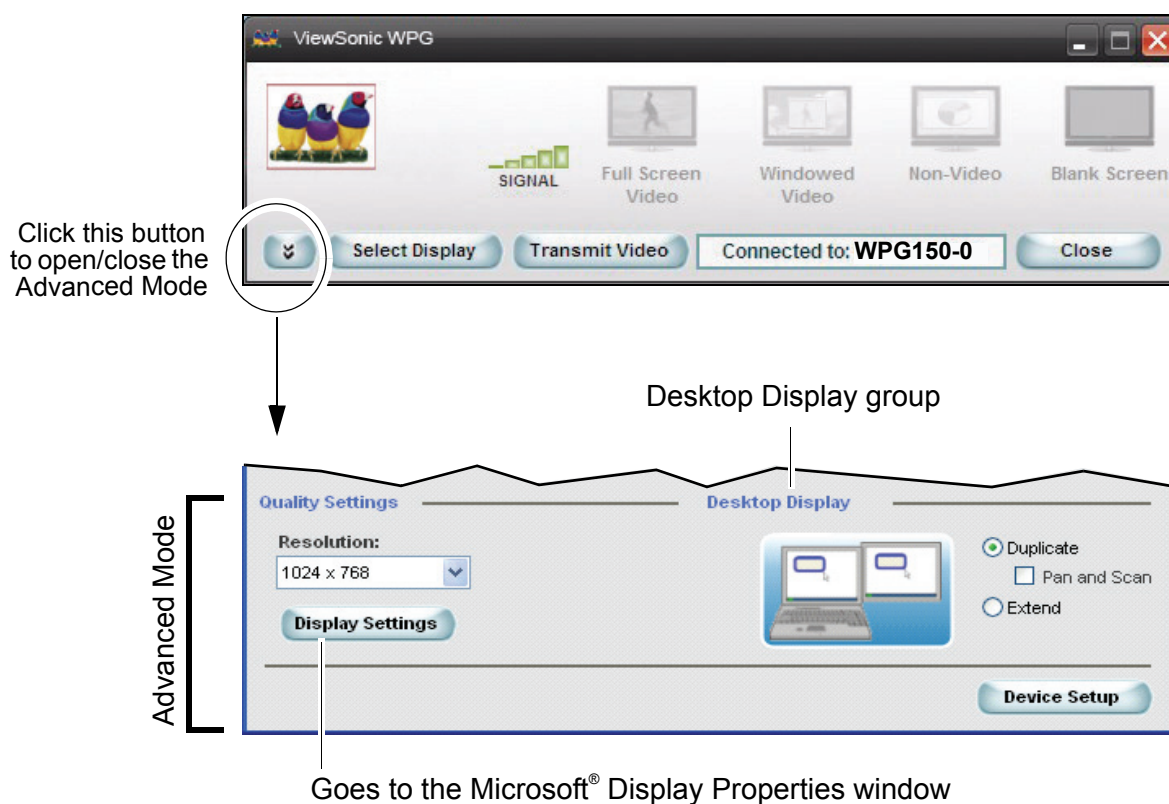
ViewSonic WPG

SIGNAL

Full Screen Video

Windowed Video

Non-Video

Blank Screen

Click this button to open/close the Advanced Mode

Select Display

Transmit Video

Connected to: WPG150-0

Close

Desktop Display group

Advanced Mode

Quality Settings

Desktop Display

Resolution:

1024 x 768

Display Settings

Duplicate

Pan and Scan

Extend

Device Setup

Goes to the Microsoft® Display Properties window